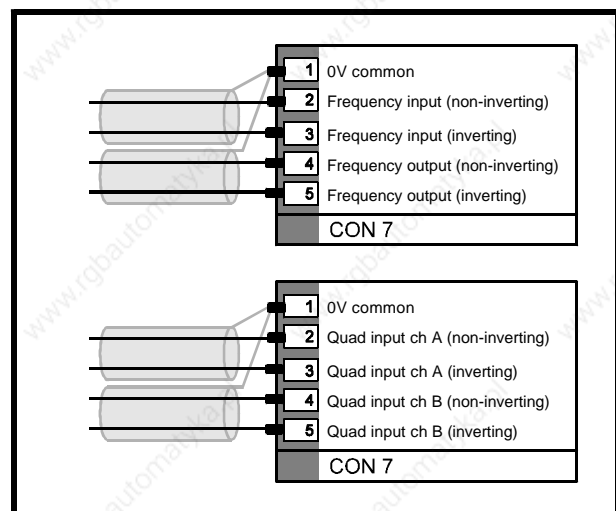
1 0V common
2 Frequency input (non-inverting)
3 Frequency input (inverting)
4 Frequency output (non-inverting)
5 Frequency output (inverting)
CON 7

1 0V common
2 Quad input ch A (non-inverting)
3 Quad input ch A (inverting)
4 Quad input ch B (non-inverting)
5 Quad input ch B (inverting)
CON 7